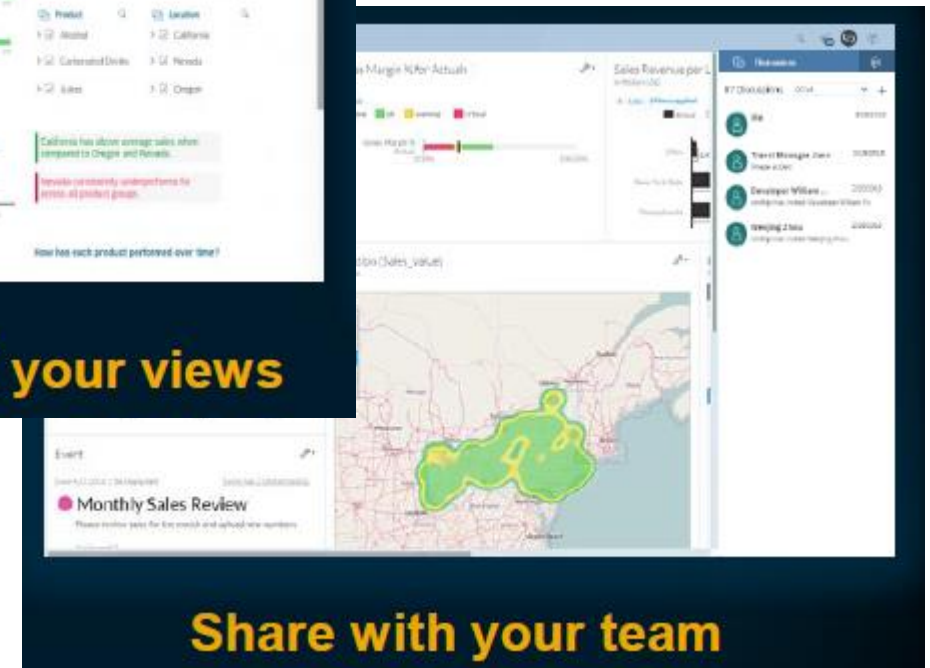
Product
Location
Alcohol
California
Carbonated Drinks
Nevada
Juices
Oregon

California has above average sales when compared to Oregon and Nevada.

Nevada consistently underperforms for across all product groups.

How has each product performed over time?

your views

Gross Margin % for Actuals

Sales Revenue per L

Discussions

Gross Margin %

(Sales_value)

Event

Monthly Sales Review

Please review sales for the month and upload new numbers

Share with your team